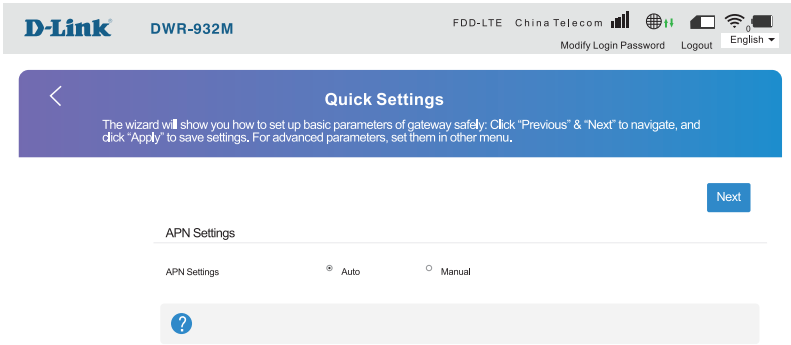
D-Link® DWR-932M

FDD-LTE China Telecom

0

Modify Login Password Logout English

Quick Settings

The wizard will show you how to set up basic parameters of gateway safely: Click "Previous" & "Next" to navigate, and click "Apply" to save settings. For advanced parameters, set them in other menu.

Next

APN Settings

APN Settings Auto Manual

?